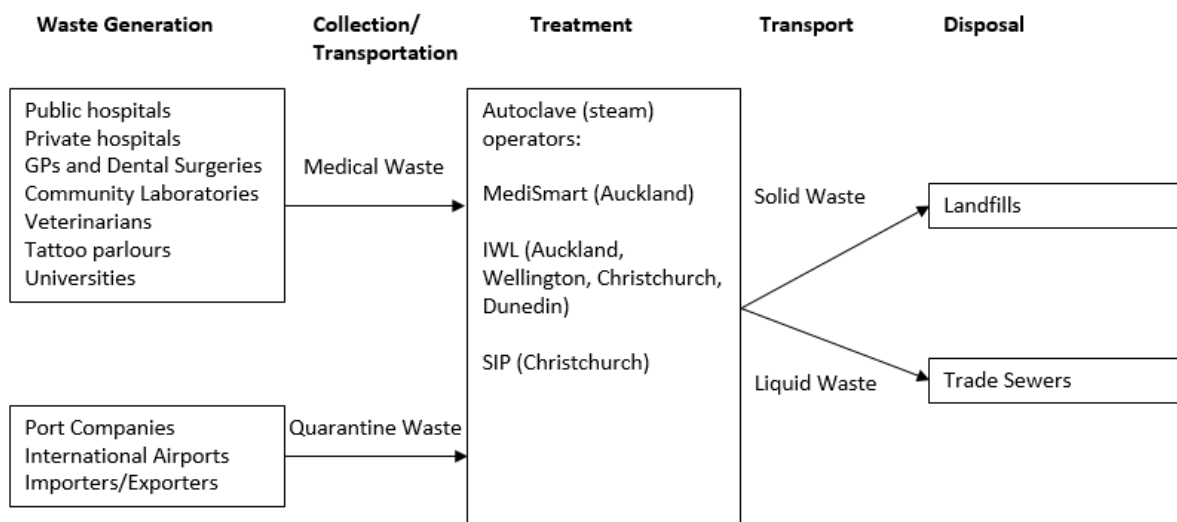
Waste Generation

Collection/ Transportation

Treatment

Transport

Disposal

Public hospitals
Private hospitals
GPs and Dental Surgeries
Community Laboratories
Veterinarians
Tattoo parlours
Universities

Medical Waste

Autoclave (steam) operators:

MediSmart (Auckland)

IWL (Auckland, Wellington, Christchurch, Dunedin)

SIP (Christchurch)

Solid Waste

Landfills

Liquid Waste

Trade Sewers

Port Companies
International Airports
Importers/Exporters

Quarantine Waste